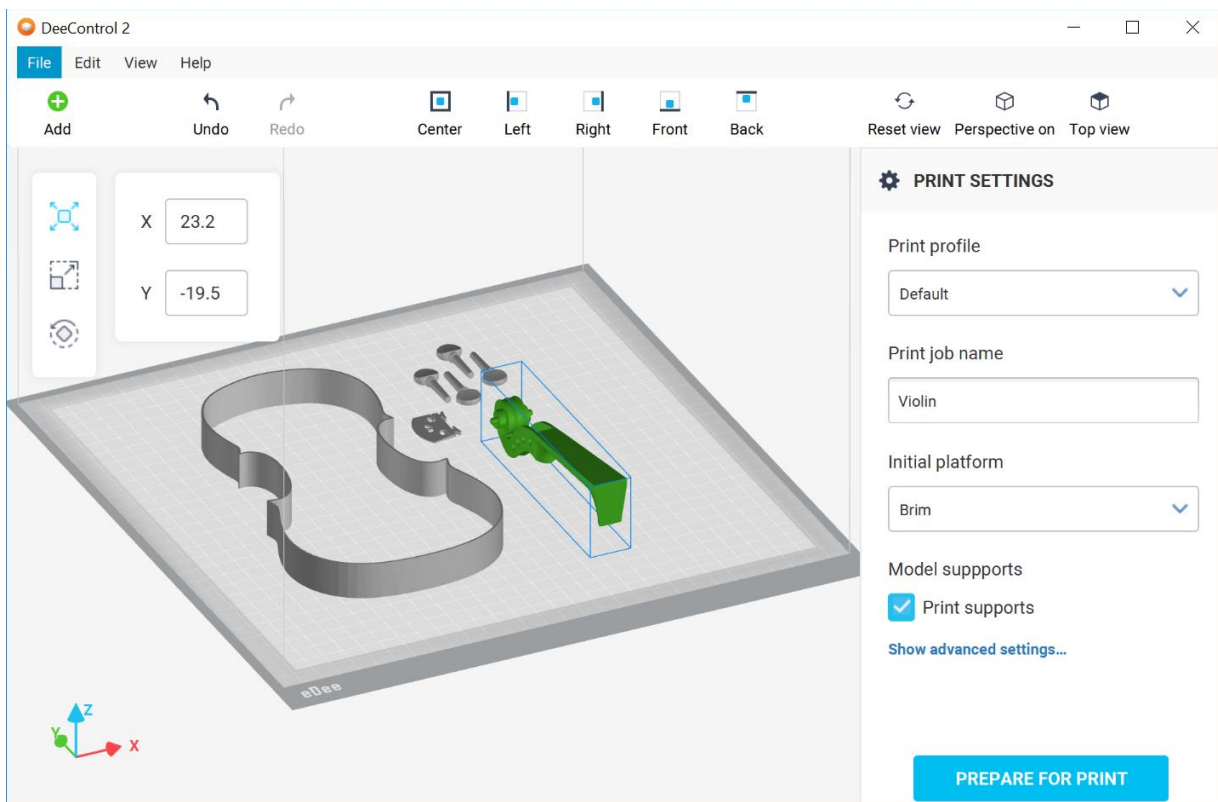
DeeControl 2

File Edit View Help

Add Undo Redo Center Left Right Front Back Reset view Perspective on Top view

X 23.2
Y -19.5

eDee

Z Y X

PRINT SETTINGS

Print profile
Default

Print job name
Violin

Initial platform
Brim

Model suppports
Print supports

Show advanced settings...

PREPARE FOR PRINT